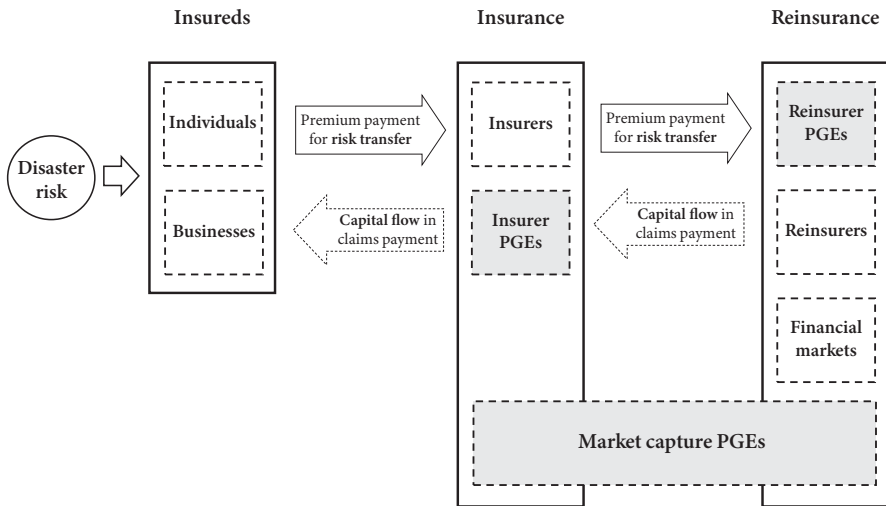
Insureds

Insurance

Reinsurance

Disaster risk

Individuals

Businesses

Premium payment for risk transfer

Capital flow in claims payment

Insurers

Insurer PGEs

Premium payment for risk transfer

Capital flow in claims payment

Reinsurer PGEs

Reinsurers

Financial markets

Market capture PGEs